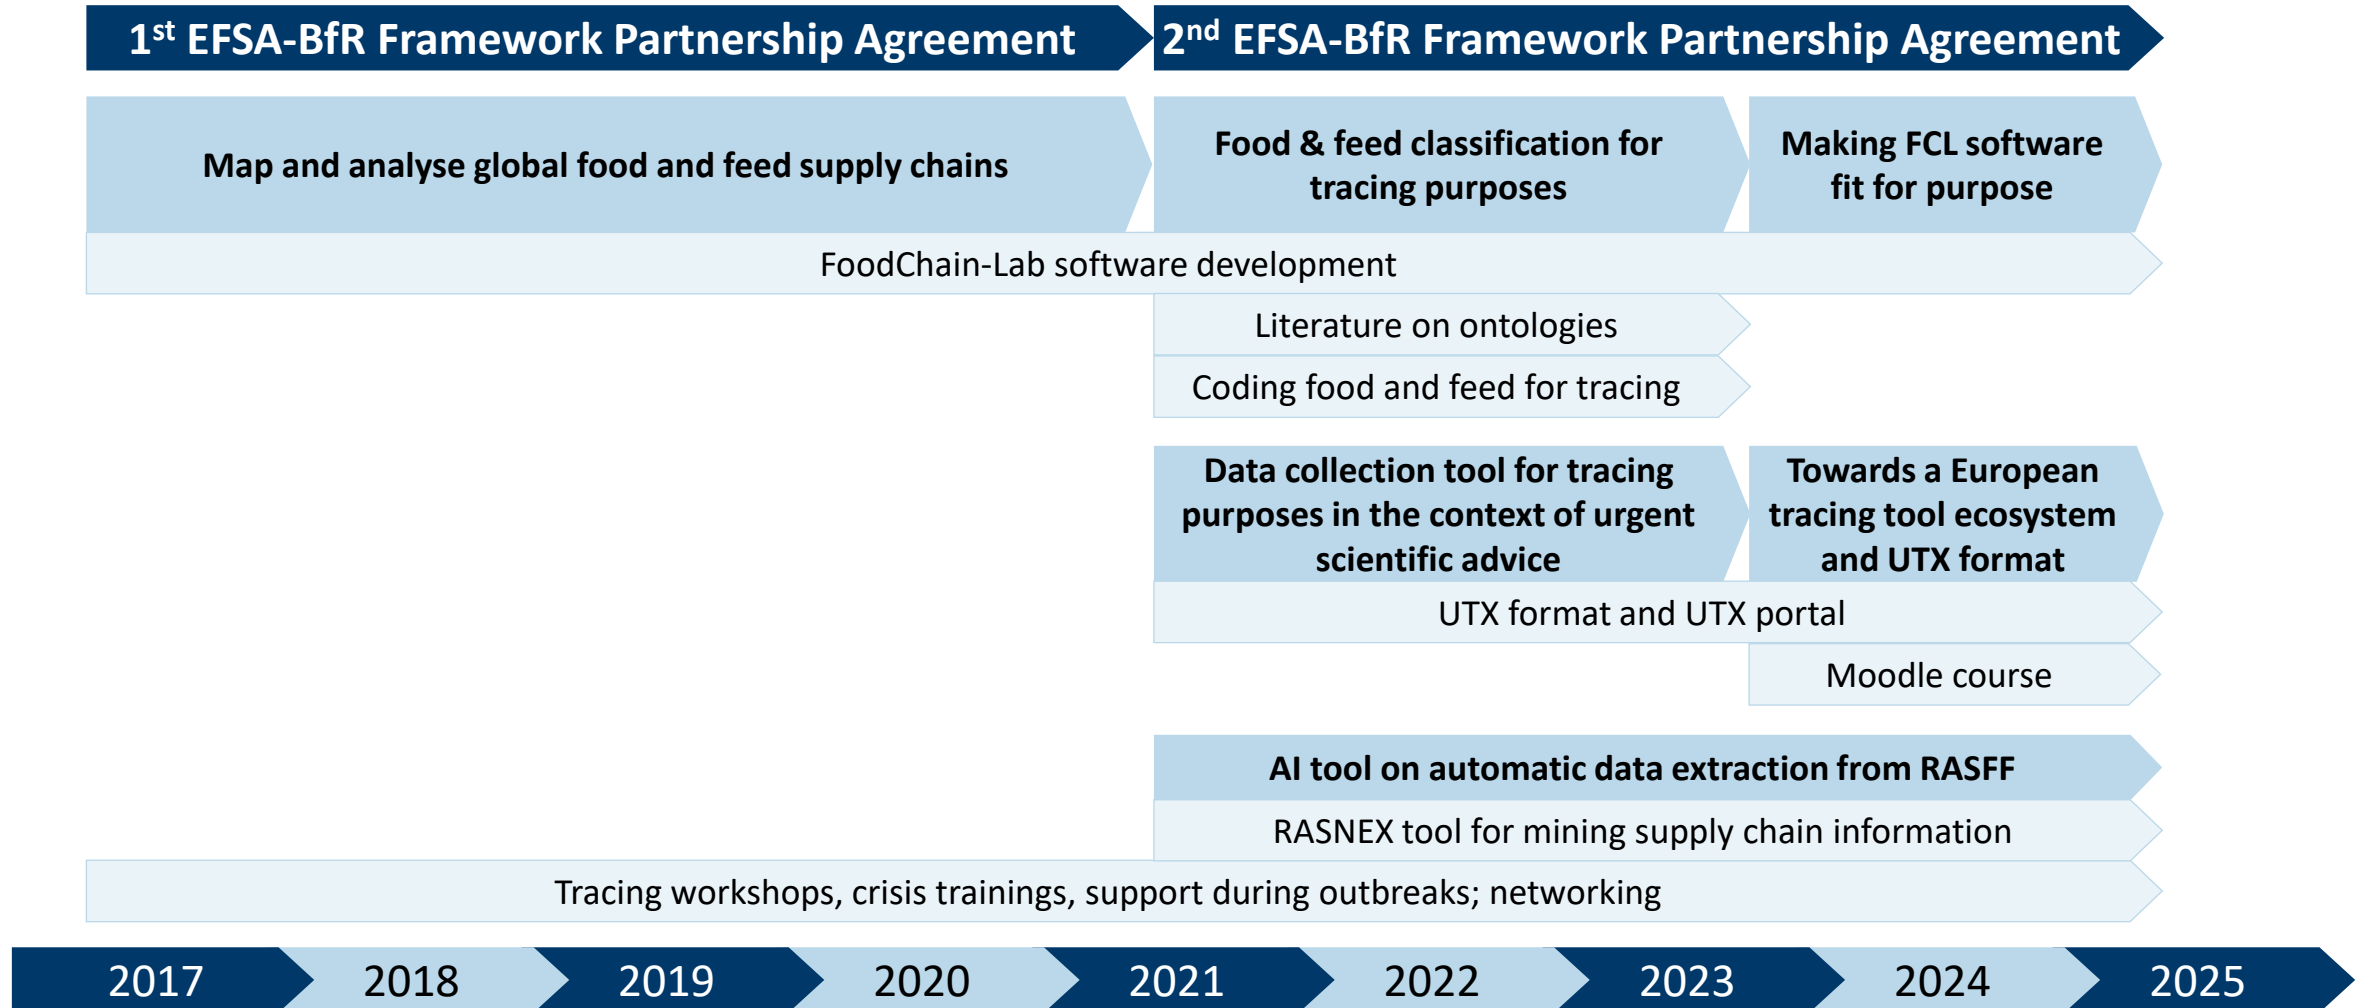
1$^{st}$ EFSA-BfR Framework Partnership Agreement

2$^{nd}$ EFSA-BfR Framework Partnership Agreement

Map and analyse global food and feed supply chains

Food & feed classification for tracing purposes

Making FCL software fit for purpose

FoodChain-Lab software development

Literature on ontologies

Coding food and feed for tracing

Data collection tool for tracing purposes in the context of urgent scientific advice

Towards a European tracing tool ecosystem and UTX format

UTX format and UTX portal

Moodle course

AI tool on automatic data extraction from RASFF

RASNEX tool for mining supply chain information

Tracing workshops, crisis trainings, support during outbreaks; networking

2017 2018 2019 2020 2021 2022 2023 2024 2025